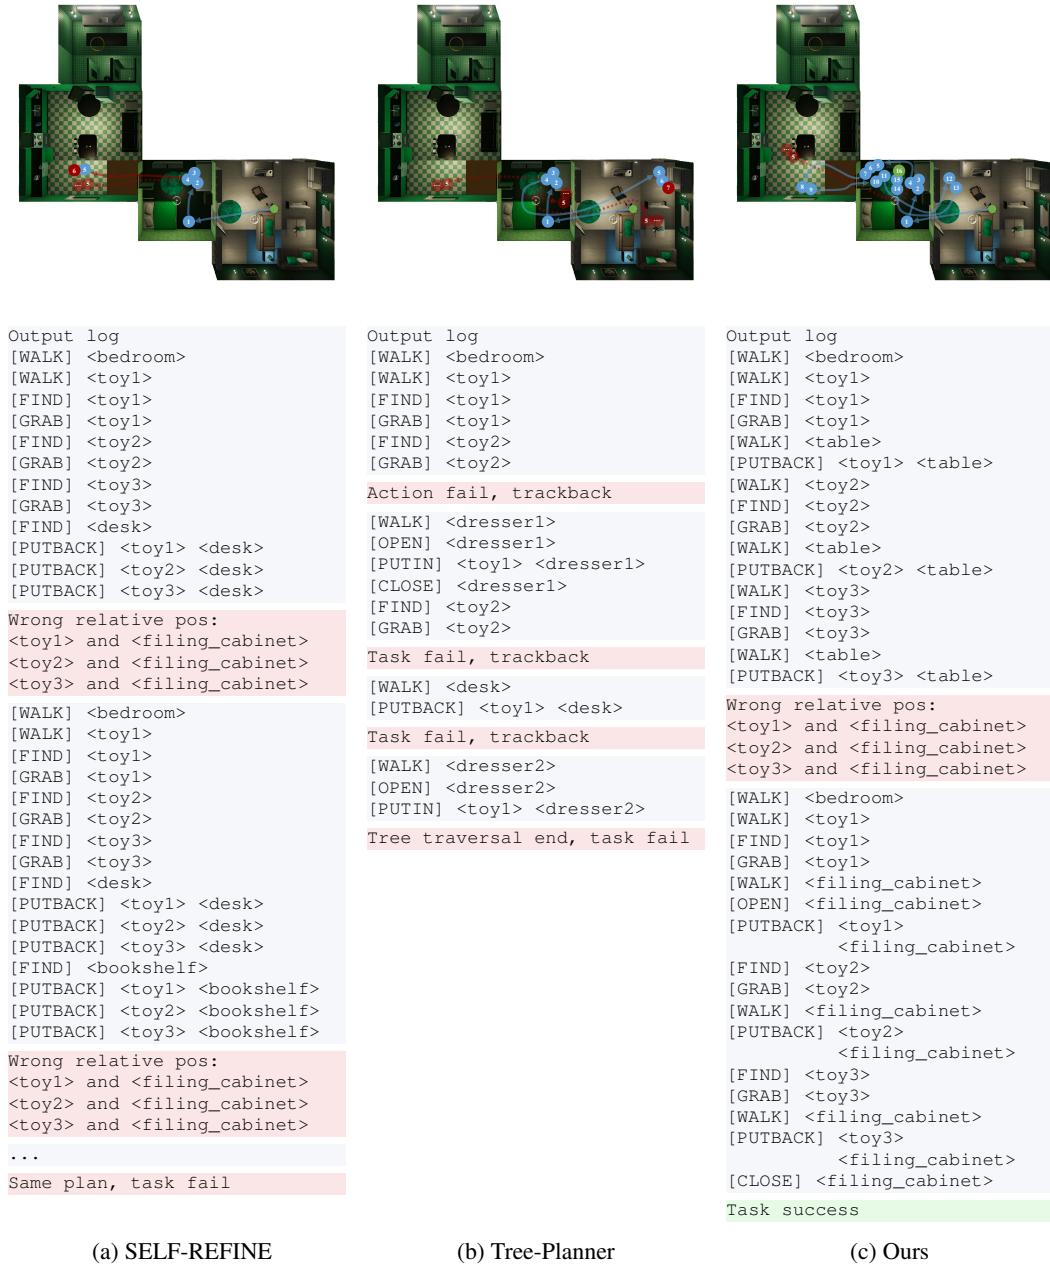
Output log
[WALK] <bedroom>
[WALK] <toy1>
[FIND] <toy1>
[GRAB] <toy1>
[FIND] <toy2>
[GRAB] <toy2>
[FIND] <toy3>
[GRAB] <toy3>
[FIND] <desk>
[PUTBACK] <toy1> <desk>
[PUTBACK] <toy2> <desk>
[PUTBACK] <toy3> <desk>

Wrong relative pos:
<toy1> and <filing_cabinet>
<toy2> and <filing_cabinet>
<toy3> and <filing_cabinet>

[WALK] <bedroom>
[WALK] <toy1>
[FIND] <toy1>
[GRAB] <toy1>
[FIND] <toy2>
[GRAB] <toy2>
[FIND] <toy3>
[GRAB] <toy3>
[FIND] <desk>
[PUTBACK] <toy1> <desk>
[PUTBACK] <toy2> <desk>
[PUTBACK] <toy3> <desk>
[FIND] <bookshelf>
[PUTBACK] <toy1> <bookshelf>
[PUTBACK] <toy2> <bookshelf>
[PUTBACK] <toy3> <bookshelf>

Wrong relative pos:
<toy1> and <filing_cabinet>
<toy2> and <filing_cabinet>
<toy3> and <filing_cabinet>

...

Same plan, task fail

(a) SELF-REFINE

Output log
[WALK] <bedroom>
[WALK] <toy1>
[FIND] <toy1>
[GRAB] <toy1>
[FIND] <toy2>
[GRAB] <toy2>

Action fail, trackback

[WALK] <dresser1>
[OPEN] <dresser1>
[PUTIN] <toy1> <dresser1>
[CLOSE] <dresser1>
[FIND] <toy2>
[GRAB] <toy2>

Task fail, trackback

[WALK] <desk>
[PUTBACK] <toy1> <desk>

Task fail, trackback

[WALK] <dresser2>
[OPEN] <dresser2>
[PUTIN] <toy1> <dresser2>

Tree traversal end, task fail

(b) Tree-Planner

Output log
[WALK] <bedroom>
[WALK] <toy1>
[FIND] <toy1>
[GRAB] <toy1>
[WALK] <table>
[PUTBACK] <toy1> <table>
[WALK] <toy2>
[FIND] <toy2>
[GRAB] <toy2>
[WALK] <table>
[PUTBACK] <toy2> <table>
[WALK] <toy3>
[FIND] <toy3>
[GRAB] <toy3>
[WALK] <table>
[PUTBACK] <toy3> <table>

Wrong relative pos:
<toy1> and <filing_cabinet>
<toy2> and <filing_cabinet>
<toy3> and <filing_cabinet>

[WALK] <bedroom>
[WALK] <toy1>
[FIND] <toy1>
[GRAB] <toy1>
[WALK] <filing_cabinet>
[OPEN] <filing_cabinet>
[PUTBACK] <toy1> <filing_cabinet>
[FIND] <toy2>
[GRAB] <toy2>
[WALK] <filing_cabinet>
[PUTBACK] <toy2> <filing_cabinet>
[FIND] <toy3>
[GRAB] <toy3>
[WALK] <filing_cabinet>
[PUTBACK] <toy3> <filing_cabinet>
[CLOSE] <filing_cabinet>

Task success

(c) Ours